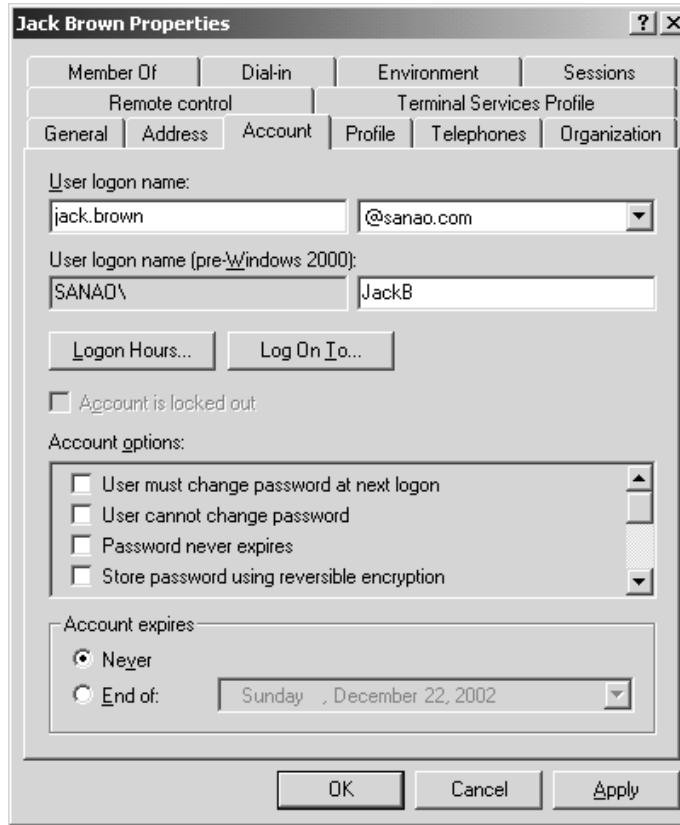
Jack Brown Properties

? X

Member Of
Dial-in
Environment
Sessions
Remote control
Terminal Services Profile
General
Address
Account
Profile
Telephones
Organization

User logon name:

jack.brown

@sanao.com

User logon name (pre-Windows 2000):

SANAO\

JackB

Logon Hours...

Log On To...

Account is locked out

Account options:

User must change password at next logon
User cannot change password
Password never expires
Store password using reversible encryption

Account expires

Never
End of:

Sunday , December 22, 2002

OK
Cancel
Apply